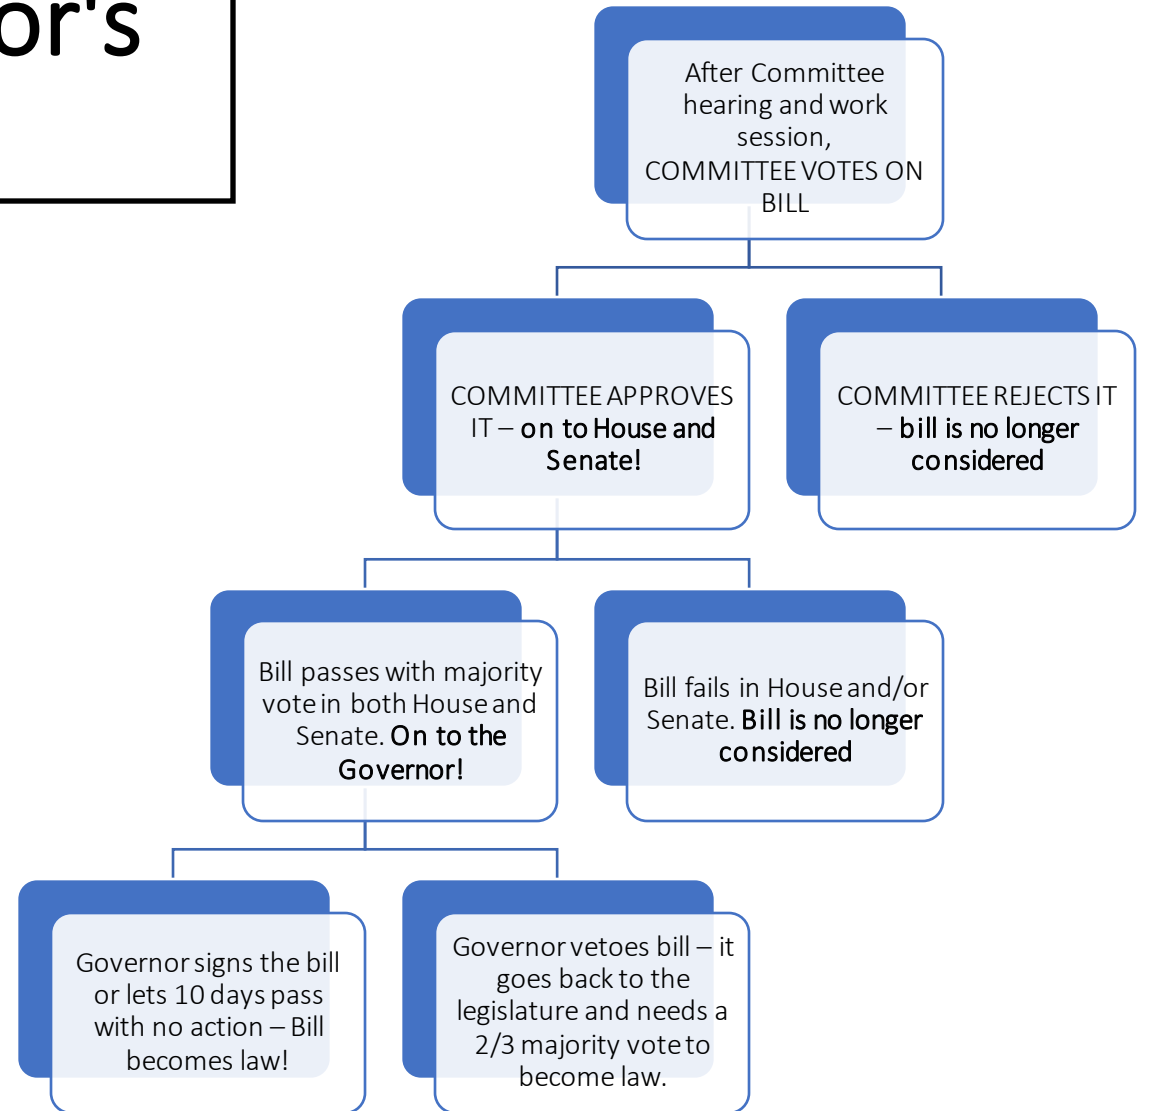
or's

After Committee hearing and work session, COMMITTEE VOTES ON BILL

COMMITTEE APPROVES IT – on to House and Senate!

COMMITTEE REJECTS IT – bill is no longer considered

Bill passes with majority vote in both House and Senate. On to the Governor!

Bill fails in House and/or Senate. Bill is no longer considered

Governor signs the bill or lets 10 days pass with no action – Bill becomes law!

Governor vetoes bill – it goes back to the legislature and needs a 2/3 majority vote to become law.